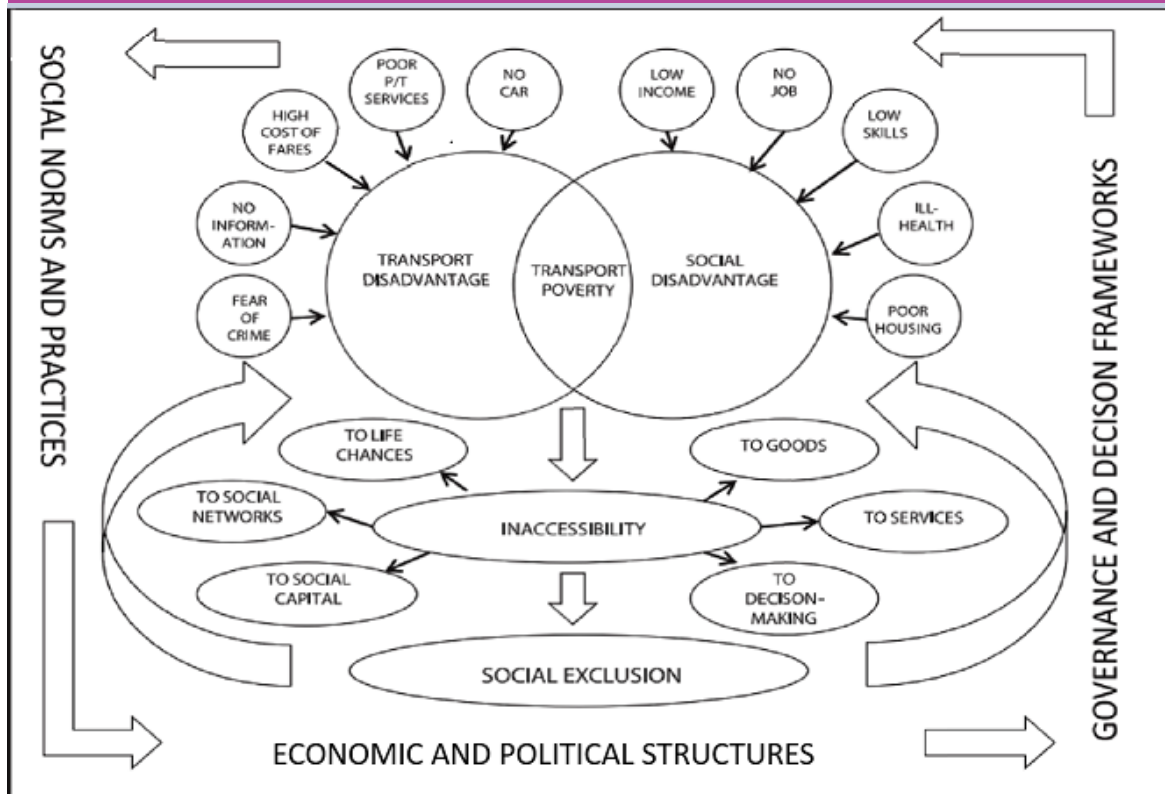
SOCIAL NORMS AND PRACTICES

HIGH COST OF FARES

POOR P/T SERVICES

NO CAR

LOW INCOME

NO JOB

LOW SKILLS

NO INFORMATION

ILL-HEALTH

FEAR OF CRIME

POOR HOUSING

TRANSPORT DISADVANTAGE

TRANSPORT POVERTY

SOCIAL DISADVANTAGE

GOVERNANCE AND DECISON FRAMEWORKS

TO LIFE CHANCES

TO GOODS

TO SOCIAL NETWORKS

INACCESSIBILITY

TO SERVICES

TO SOCIAL CAPITAL

TO DECISON-MAKING

SOCIAL EXCLUSION

ECONOMIC AND POLITICAL STRUCTURES